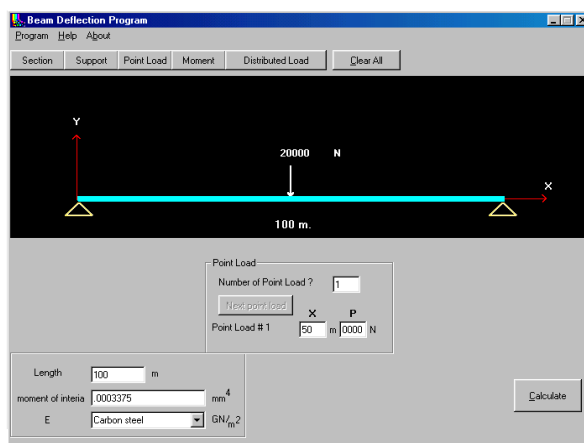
Beam Deflection Program

Program Help About

Section Support Point Load Moment Distributed Load Clear All

Y

20000 N

X

100 m.

Point Load

Number of Point Load ? 1

Next point load

X P

Point Load # 1 50 m 0000 N

Length 100 m

moment of interia .0003375 $mm^4$

E Carbon steel $GN/_{m}2$

Calculate